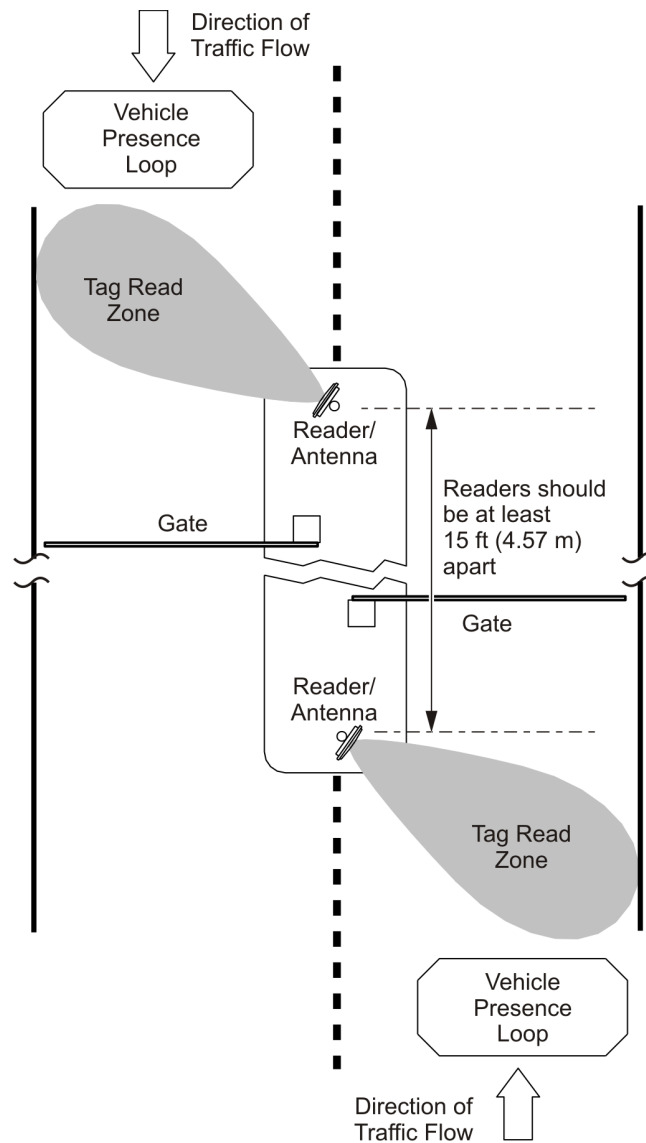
Direction of Traffic Flow

Vehicle Presence Loop

Tag Read Zone

Reader/ Antenna

Readers should be at least 15 ft (4.57 m) apart

Gate

Gate

Reader/ Antenna

Tag Read Zone

Vehicle Presence Loop

Direction of Traffic Flow